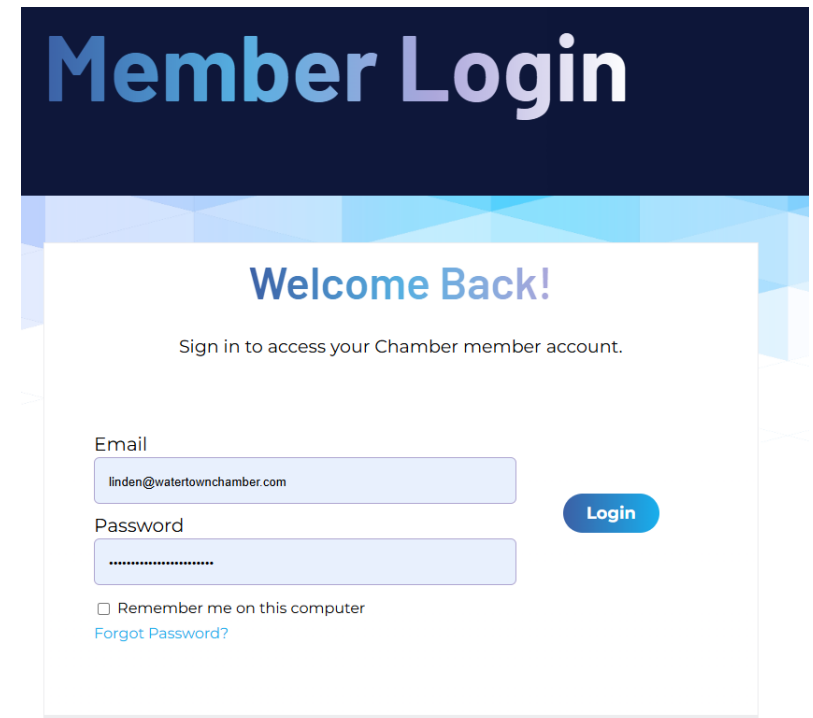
Member Login

Welcome Back!

Sign in to access your Chamber member account.

Email

linden@watertownchamber.com

Password

••••••••••••••••••••••

Login

Remember me on this computer

Forgot Password?